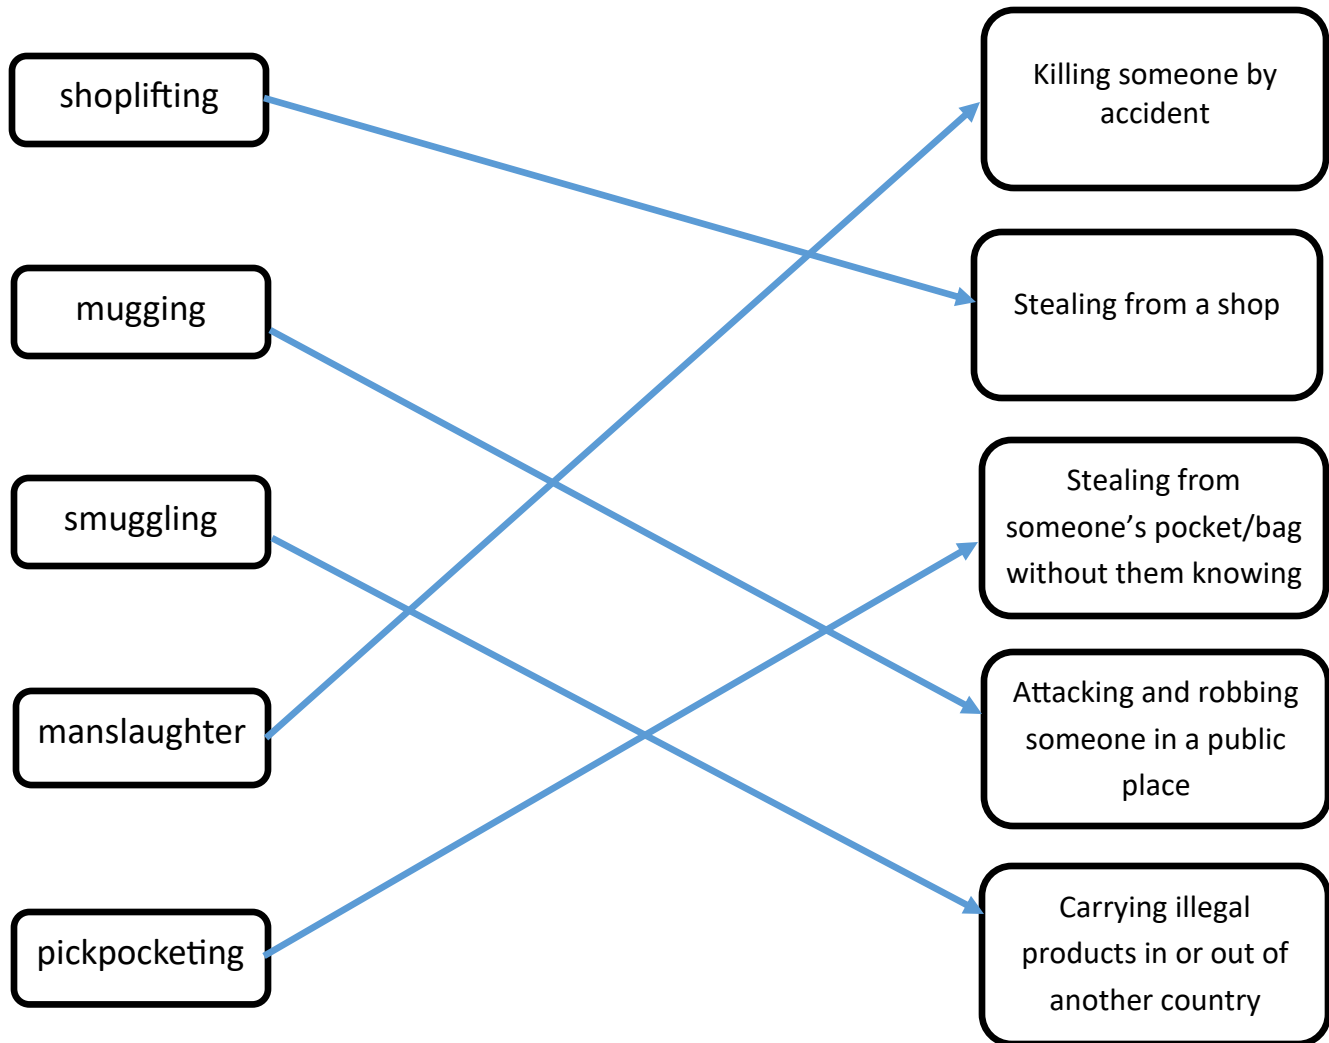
shoplifting

mugging

smuggling

manslaughter

pickpocketing

Killing someone by accident

Stealing from a shop

Stealing from someone’s pocket/bag without them knowing

Attacking and robbing someone in a public place

Carrying illegal products in or out of another country